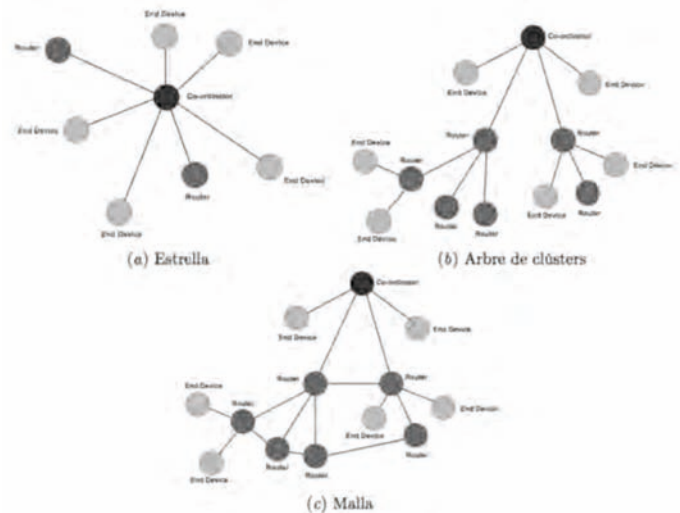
End Device
Router
End Device
Co-ordinator
End Device
Router
End Device
End Device

(a) Estrella

Co-ordinator
End Device
End Device
End Device
Router
Router
Router
End Device
End Device
Router
Router
End Device
Router
Router
End Device

(b) Arbre de clústers

Co-ordinator
End Device
End Device
End Device
Router
Router
Router
End Device
End Device
Router
Router
Router
End Device

(c) Malla